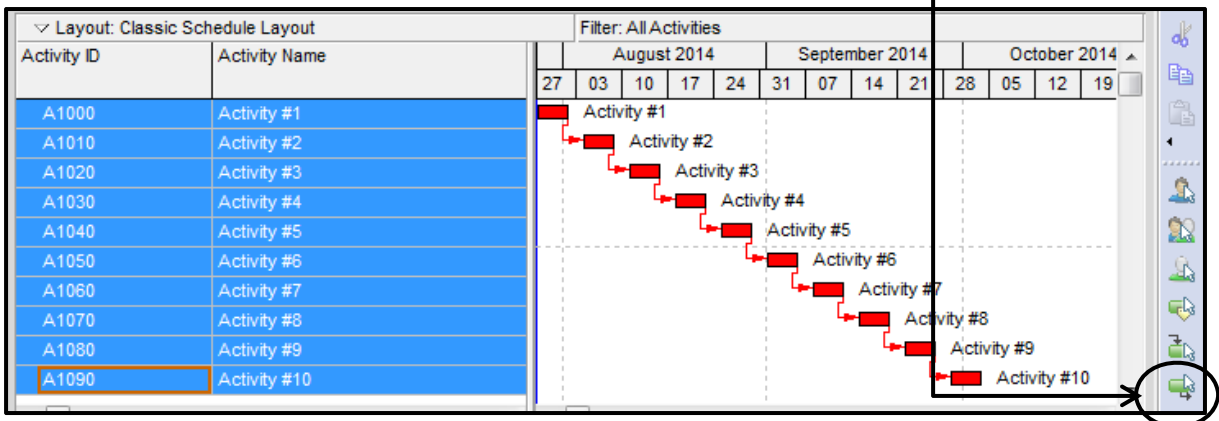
▽ Layout: Classic Schedule Layout | Filter: All Activities

| Activity ID | Activity Name |
|---|---|
| A1000 | Activity #1 |
| A1010 | Activity #2 |
| A1020 | Activity #3 |
| A1030 | Activity #4 |
| A1040 | Activity #5 |
| A1050 | Activity #6 |
| A1060 | Activity #7 |
| A1070 | Activity #8 |
| A1080 | Activity #9 |
| A1090 | Activity #10 |

August 2014 | September 2014 | October 2014

27 | 03 | 10 | 17 | 24 | 31 | 07 | 14 | 21 | 28 | 05 | 12 | 19

Activity #1
Activity #2
Activity #3
Activity #4
Activity #5
Activity #6
Activity #7
Activity #8
Activity #9
Activity #10